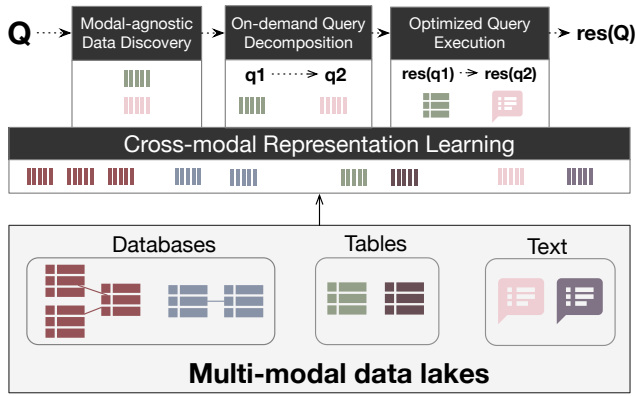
Q

Modal-agnostic Data Discovery

On-demand Query Decomposition

q1 → q2

Optimized Query Execution

res(q1) → res(q2)

res(Q)

Cross-modal Representation Learning

Databases

Tables

Text

Multi-modal data lakes